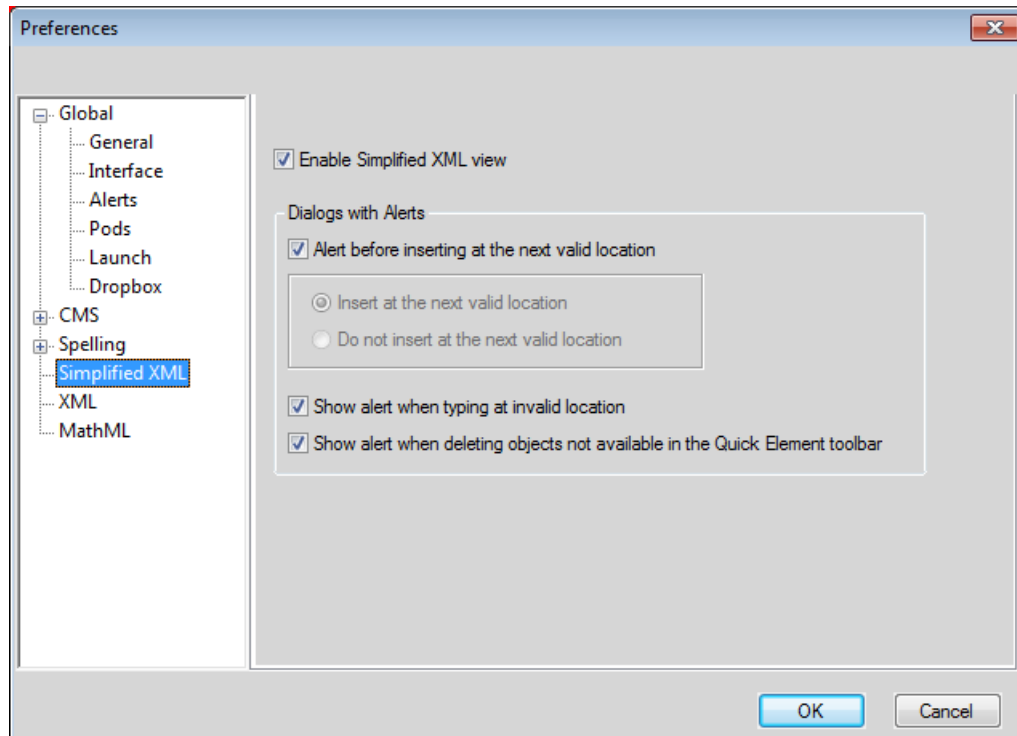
Preferences

Global
General
Interface
Alerts
Pods
Launch
Dropbox
CMS
Spelling
Simplified XML
XML
MathML

Enable Simplified XML view

Dialogs with Alerts

Alert before inserting at the next valid location

Insert at the next valid location

Do not insert at the next valid location

Show alert when typing at invalid location

Show alert when deleting objects not available in the Quick Element toolbar

OK

Cancel